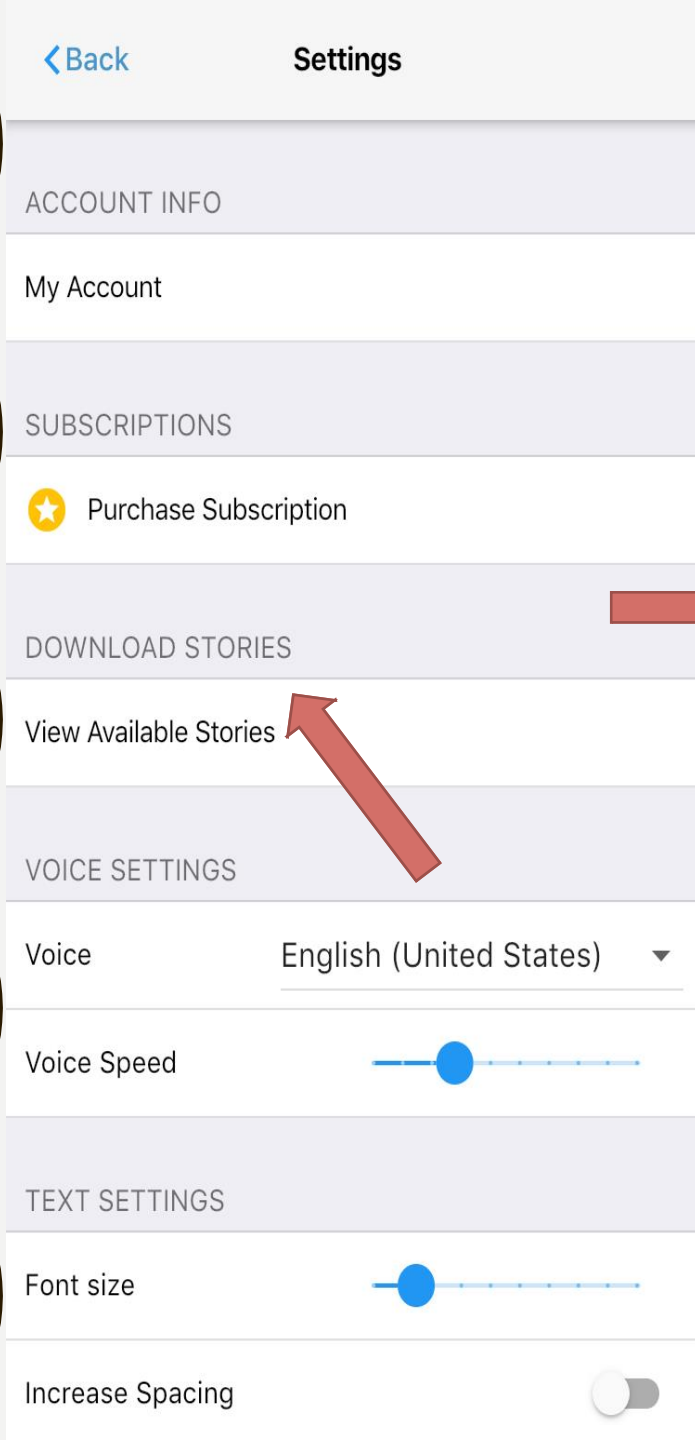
< Back

Settings

ACCOUNT INFO

My Account

SUBSCRIPTIONS

Purchase Subscription

DOWNLOAD STORIES

View Available Stories

VOICE SETTINGS

Voice

English (United States)

Voice Speed

TEXT SETTINGS

Font size

Increase Spacing